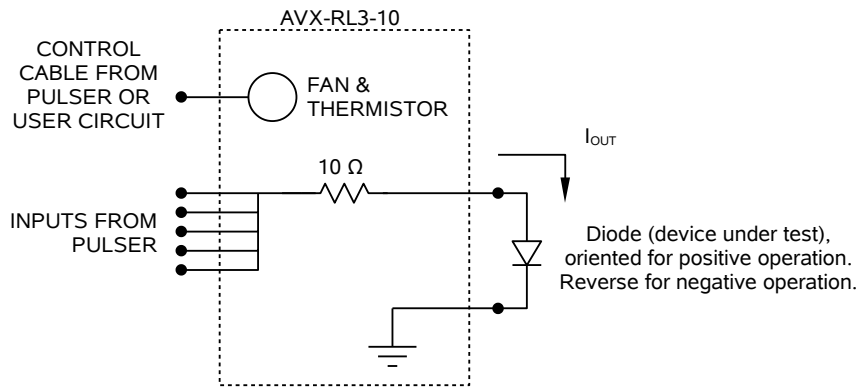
AVX-RL3-10

CONTROL CABLE FROM PULSER OR USER CIRCUIT

FAN & THERMISTOR

$I_{OUT}$

10 Ω

INPUTS FROM PULSER

Diode (device under test), oriented for positive operation. Reverse for negative operation.